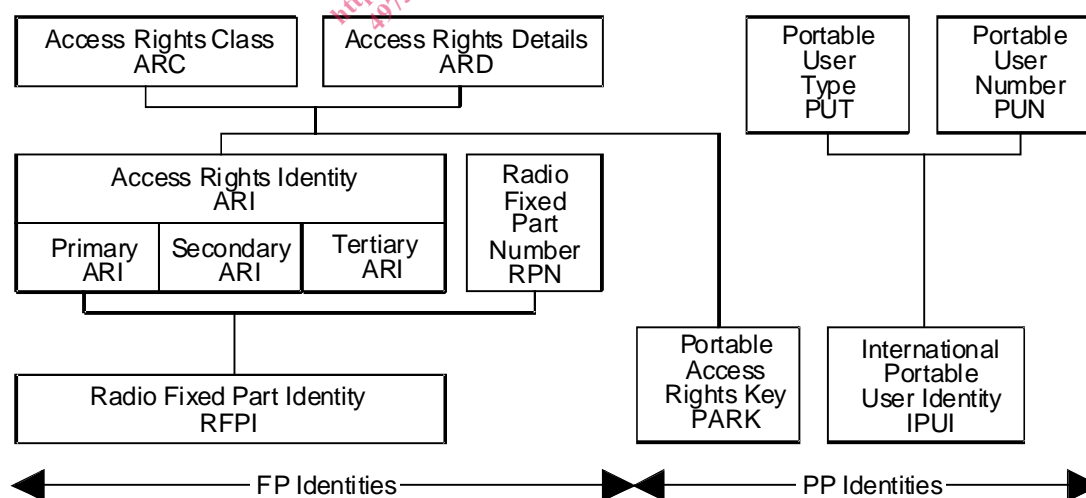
Access Rights Class
ARC

Access Rights Details
ARD

Portable
User
Type
PUT

Portable
User
Number
PUN

Access Rights Identity
ARI

Primary
ARI

Secondary
ARI

Tertiary
ARI

Radio
Fixed
Part
Number
RPN

Radio Fixed Part Identity
RFPI

Portable
Access
Rights Key
PARK

International
Portable
User Identity
IPUI

FP Identities

PP Identities